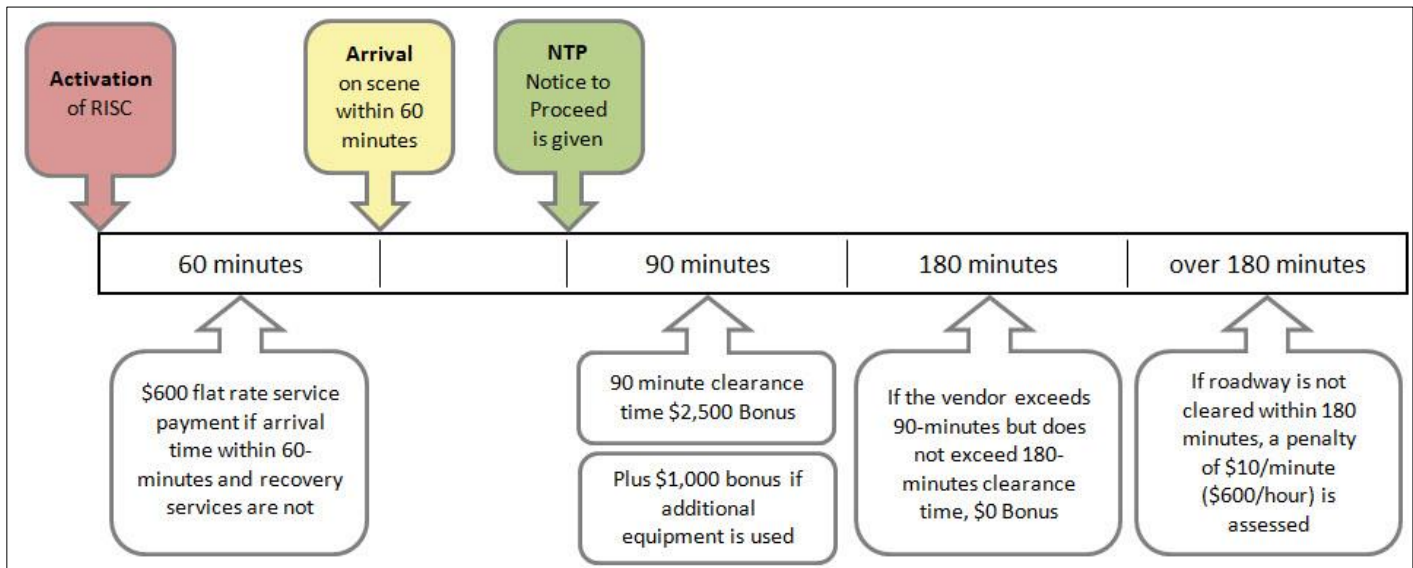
**Activation** of RISC

**Arrival** on scene within 60 minutes

**NTP** Notice to Proceed is given

| 60 minutes | | 90 minutes | 180 minutes | over 180 minutes |
|---|---|---|---|---|

\$600 flat rate service payment if arrival time within 60-minutes and recovery services are not

90 minute clearance time \$2,500 Bonus

Plus \$1,000 bonus if additional equipment is used

If the vendor exceeds 90-minutes but does not exceed 180-minutes clearance time, \$0 Bonus

If roadway is not cleared within 180 minutes, a penalty of \$10/minute (\$600/hour) is assessed